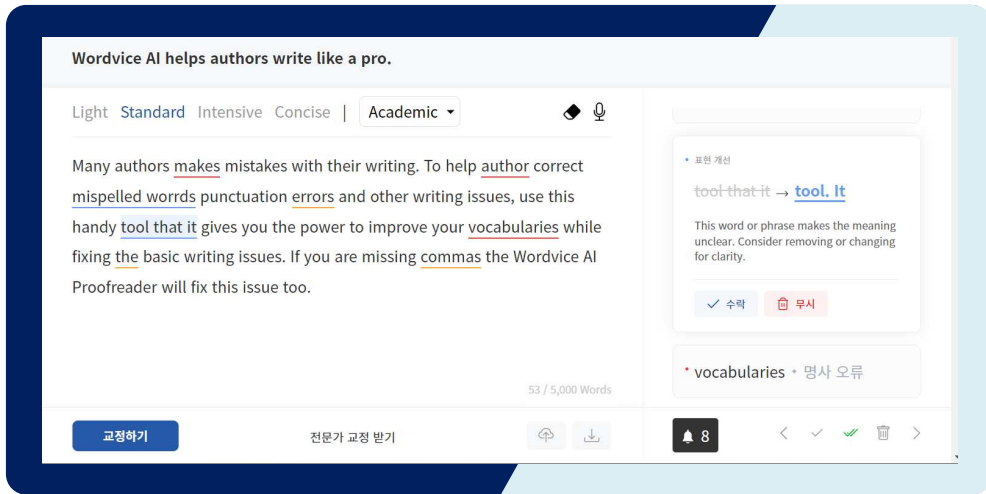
Wordvice AI helps authors write like a pro.

Light Standard Intensive Concise | Academic

Many authors makes mistakes with their writing. To help author correct mispelled worrds punctuation errors and other writing issues, use this handy tool that it gives you the power to improve your vocabularies while fixing the basic writing issues. If you are missing commas the Wordvice AI Proofreader will fix this issue too.

53 / 5,000 Words

교정하기

전문가 교정 받기

• 표현 개선

~~tool that it~~ → tool. It

This word or phrase makes the meaning unclear. Consider removing or changing for clarity.

수락 무시

• vocabularies • 명사 오류

8